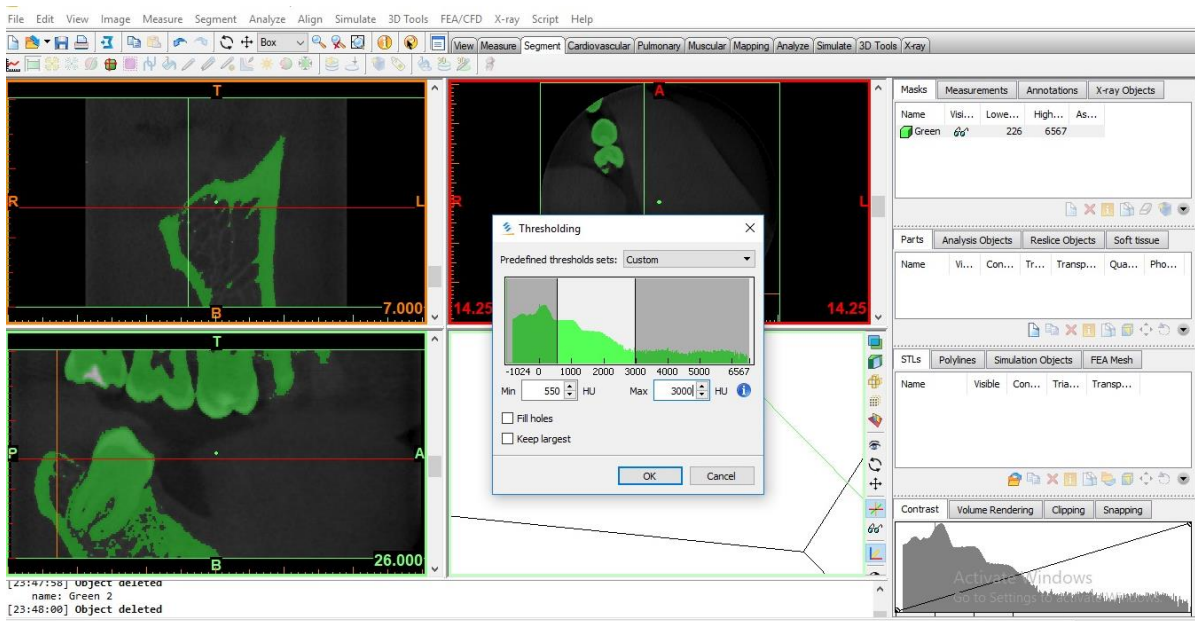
File Edit View Image Measure Segment Analyze Align Simulate 3D Tools FEA/CFD X-ray Script Help

Box

View Measure Segment Cardiovascular Pulmonary Muscular Mapping Analyze Simulate 3D Tools X-ray

T
R
L
B
7.000

A
R
L
14.25
14.25

T
P
A
B
26.000

Thresholding
Predefined thresholds sets: Custom
-1024 0 1000 2000 3000 4000 5000 6567
Min 550 HU Max 3000 HU
Fill holes
Keep largest
OK Cancel

Masks Measurements Annotations X-ray Objects

| Name | Visi... | Lowe... | High... | As... |
|---|---|---|---|---|
| Green | | 226 | 6567 | |

Parts Analysis Objects Reslice Objects Soft tissue
Name Vi... Con... Tr... Transp... Qua... Pho...

STLs Polylines Simulation Objects FEA Mesh
Name Visible Con... Tria... Transp...

Contrast Volume Rendering Clipping Snapping

Activate Windows
Go to Settings to activate Windows.

[23:47:58] Object deleted
name: Green 2
[23:48:00] Object deleted